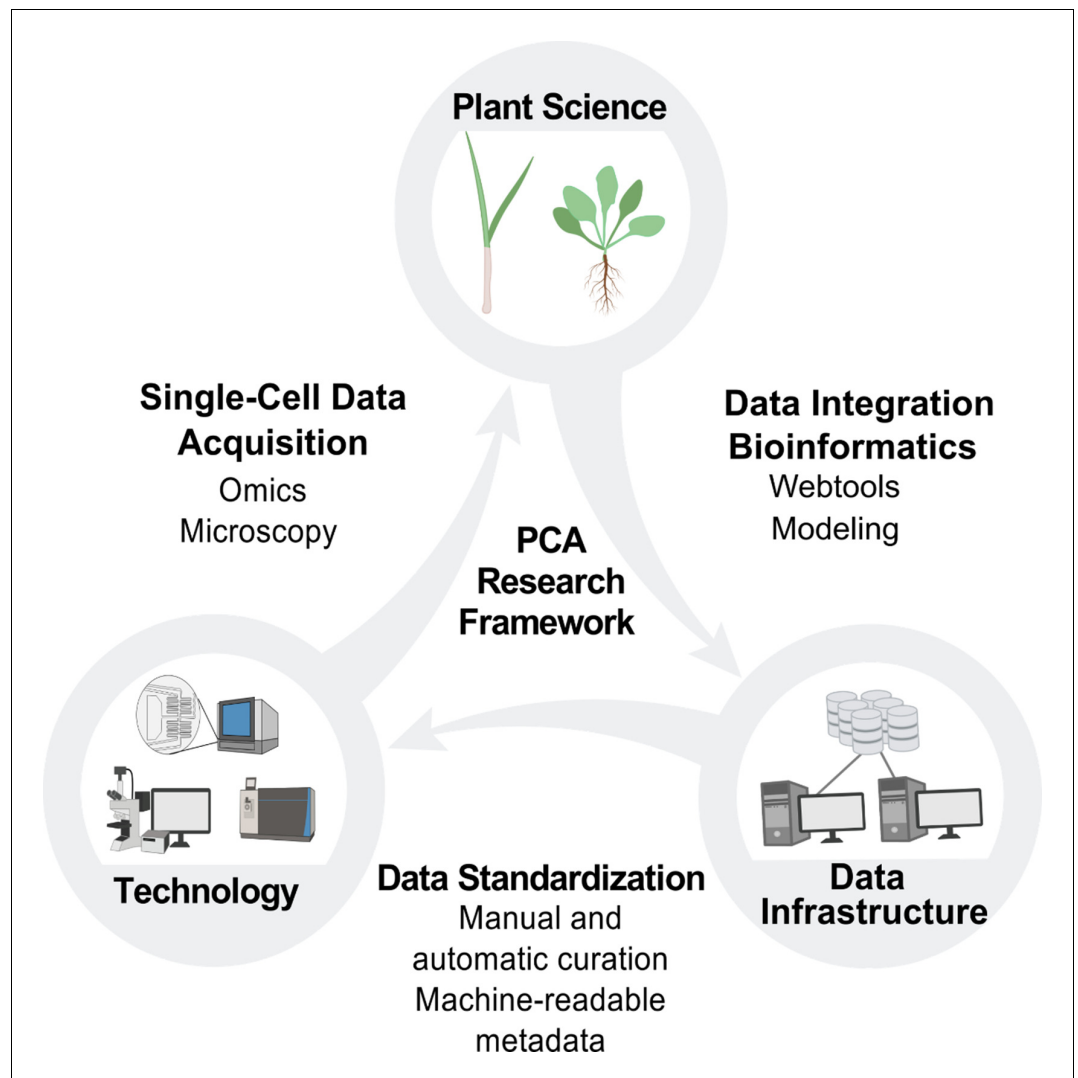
Plant Science

Single-Cell Data Acquisition
Omics
Microscopy

Data Integration Bioinformatics
Webtools
Modeling

PCA Research Framework

Technology

Data Standardization
Manual and automatic curation
Machine-readable metadata

Data Infrastructure